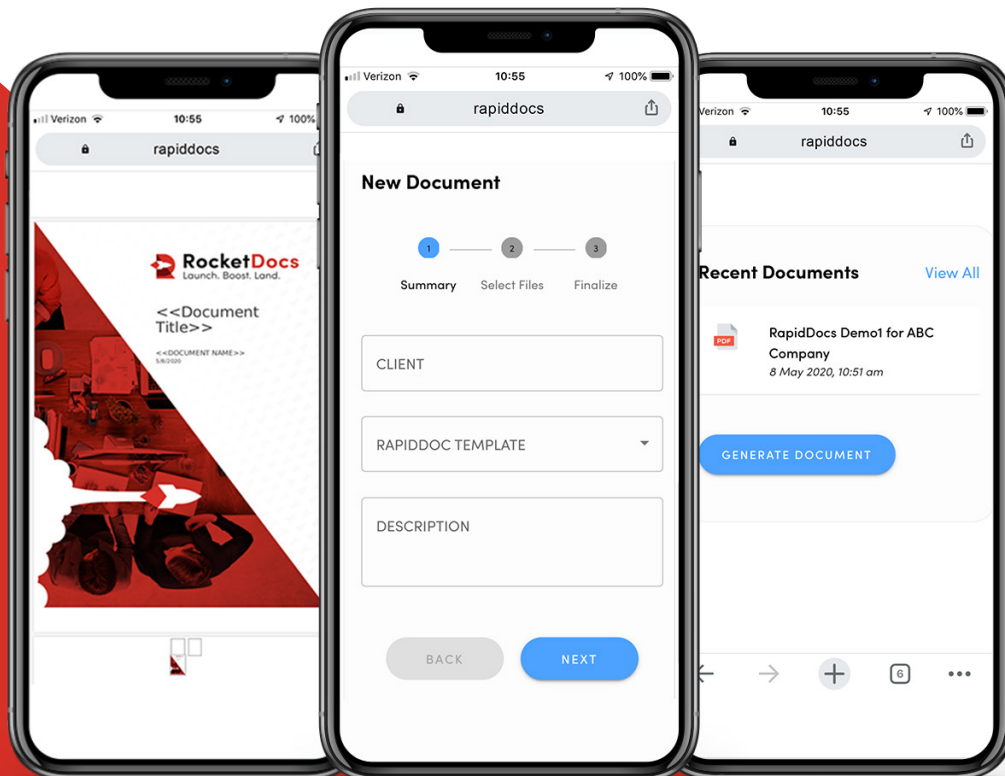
Verizon 10:55 100%
rapiddocs

RocketDocs
Launch. Boost. Land.

<<Document Title>>

<<DOCUMENT NAME>>
5/8/2020

Verizon 10:55 100%
rapiddocs

New Document

1 2 3
Summary Select Files Finalize

CLIENT

RAPIDDOC TEMPLATE

DESCRIPTION

BACK NEXT

Verizon 10:55 100%
rapiddocs

Recent Documents View All

PDF
RapidDocs Demo1 for ABC Company
8 May 2020, 10:51 am

GENERATE DOCUMENT

6